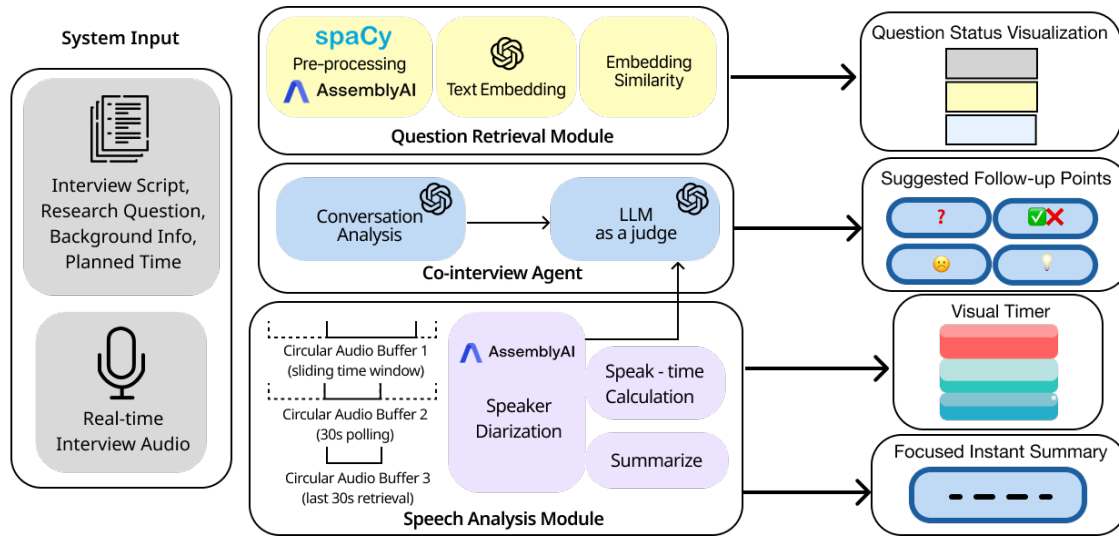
System Input

Interview Script, Research Question, Background Info, Planned Time

Real-time Interview Audio

spaCy
Pre-processing
AssemblyAI

Text Embedding

Embedding Similarity

Question Retrieval Module

Conversation Analysis

LLM as a judge

Co-interview Agent

Circular Audio Buffer 1 (sliding time window)

Circular Audio Buffer 2 (30s polling)

Circular Audio Buffer 3 (last 30s retrieval)

AssemblyAI

Speaker Diarization

Speak - time Calculation

Summarize

Speech Analysis Module

Question Status Visualization

Suggested Follow-up Points

?

✅❌

Visual Timer

Focused Instant Summary

- - - -